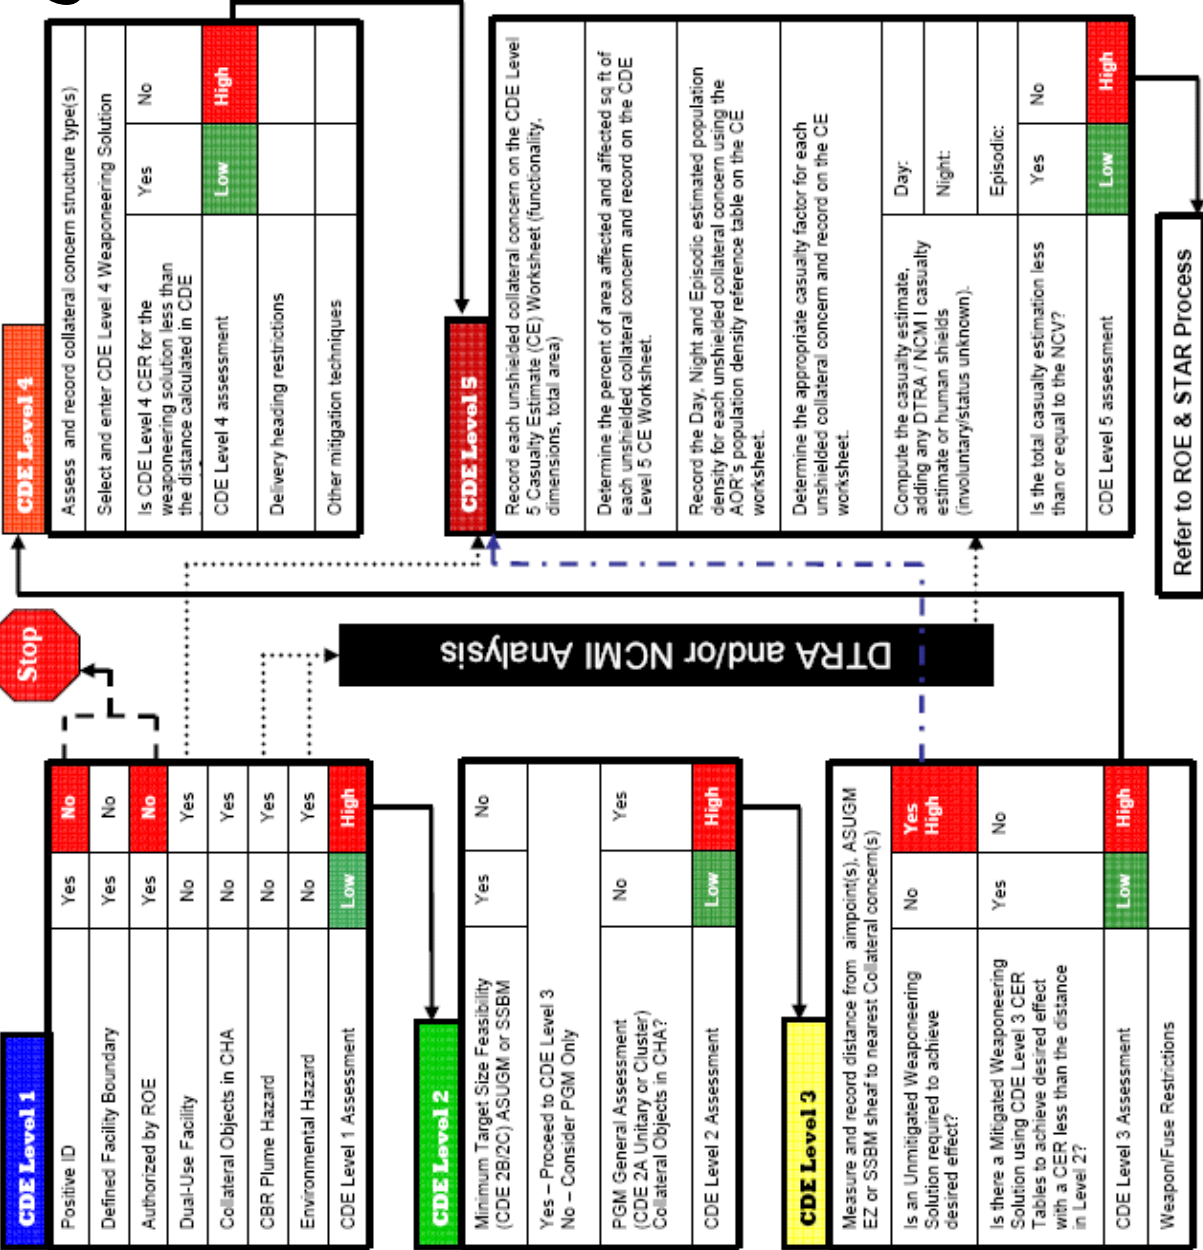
CDE Level 1

| | | |
|---|---|---|
| Positive ID | Yes | No |
| Defined Facility Boundary | Yes | No |
| Authorized by ROE | Yes | No |
| Dual-Use Facility | No | Yes |
| Collateral Objects in CHA | No | Yes |
| CBR Plume Hazard | No | Yes |
| Environmental Hazard | No | Yes |
| CDE Level 1 Assessment | Low | High |

Stop

CDE Level 2

| | | |
|---|---|---|
| Minimum Target Size Feasibility (CDE 2B/2C) ASUGM or SSBM | Yes | No |
| Yes – Proceed to CDE Level 3 No – Consider PGM Only | | |
| PGM General Assessment (CDE 2A Unitary or Cluster) Collateral Objects in CHA? | No | Yes |
| CDE Level 2 Assessment | Low | High |

CDE Level 3

| | | |
|---|---|---|
| Measure and record distance from aimpoint(s), ASUGM EZ or SSBM sheaf to nearest Collateral concern(s) | | |
| Is an Unmitigated Weaponeering Solution required to achieve desired effect? | No | Yes High |
| Is there a Mitigated Weaponeering Solution using CDE Level 3 CER Tables to achieve desired effect with a CER less than the distance in Level 2? | Yes | No |
| CDE Level 3 Assessment | Low | High |
| Weapon/Fuse Restrictions | | |

DTRA and/or NCMI Analysis

CDE Level 4

| | | |
|---|---|---|
| Assess and record collateral concern structure type(s) | | |
| Select and enter CDE Level 4 Weaponeering Solution | | |
| Is CDE Level 4 CER for the weaponeering solution less than the distance calculated in CDE | Yes | No |
| CDE Level 4 assessment | Low | High |
| Delivery heading restrictions | | |
| Other mitigation techniques | | |

CDE Level 5

| | | |
|---|---|---|
| Record each unshielded collateral concern on the CDE Level 5 Casualty Estimate (CE) Worksheet (functionality, dimensions, total area) | | |
| Determine the percent of area affected and affected sq ft of each unshielded collateral concern and record on the CDE Level 5 CE Worksheet. | | |
| Record the Day, Night and Episodic estimated population density for each unshielded collateral concern using the AOR's population density reference table on the CE worksheet. | | |
| Determine the appropriate casualty factor for each unshielded collateral concern and record on the CE worksheet. | | |
| Compute the casualty estimate, adding any DTRA / NCMI casualty estimate or human shields (involuntary/status unknown). | Day: Night: Episodic: | |
| Is the total casualty estimation less than or equal to the NCV? | Yes | No |
| CDE Level 5 assessment | Low | High |

Refer to ROE & STAR Process